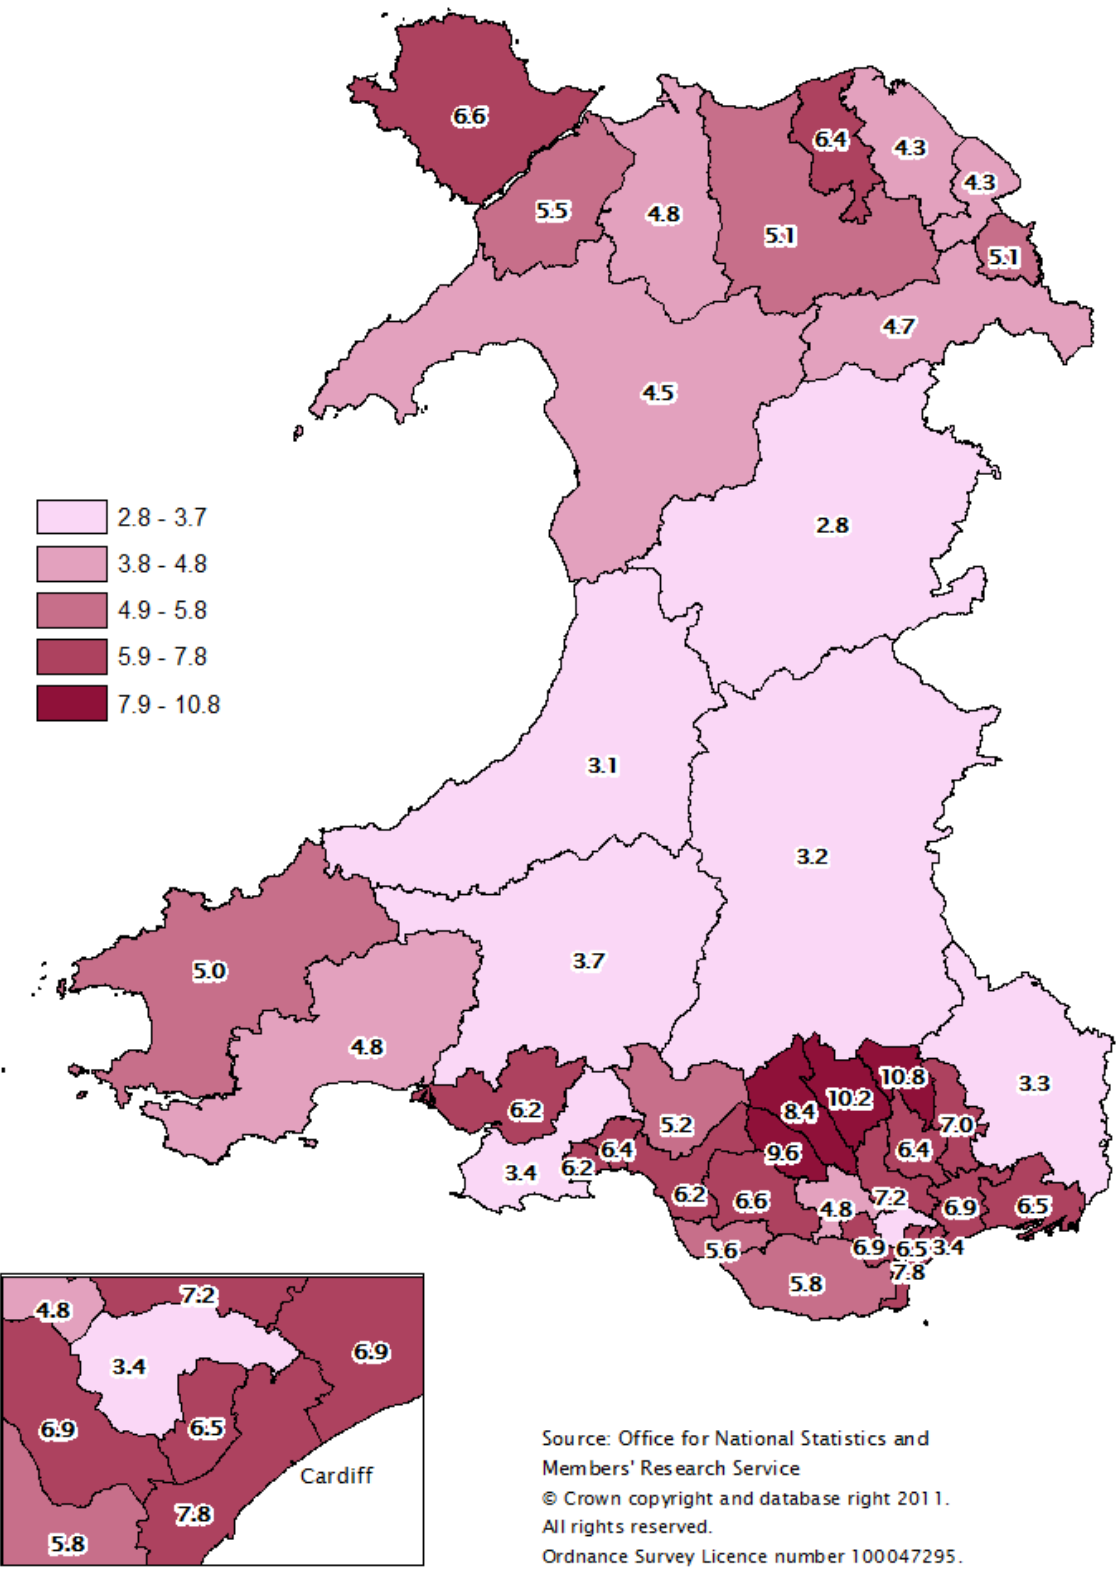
6.6
5.5
4.8
6.4
4.3
4.3
5.1
5.1
4.7
4.5

2.8 - 3.7
3.8 - 4.8
4.9 - 5.8
5.9 - 7.8
7.9 - 10.8

2.8
3.1
3.2
5.0
3.7
4.8
6.2
5.2
8.4
10.2
10.8
3.3
7.0
9.6
6.4
3.4
6.2
6.4
6.2
6.6
4.8
7.2
6.9
6.5
5.6
6.9
6.5
3.4
7.8
5.8

4.8
7.2
3.4
6.9
6.9
6.5
Cardiff
7.8
5.8

Source: Office for National Statistics and Members' Research Service
© Crown copyright and database right 2011.
All rights reserved.
Ordnance Survey Licence number 100047295.